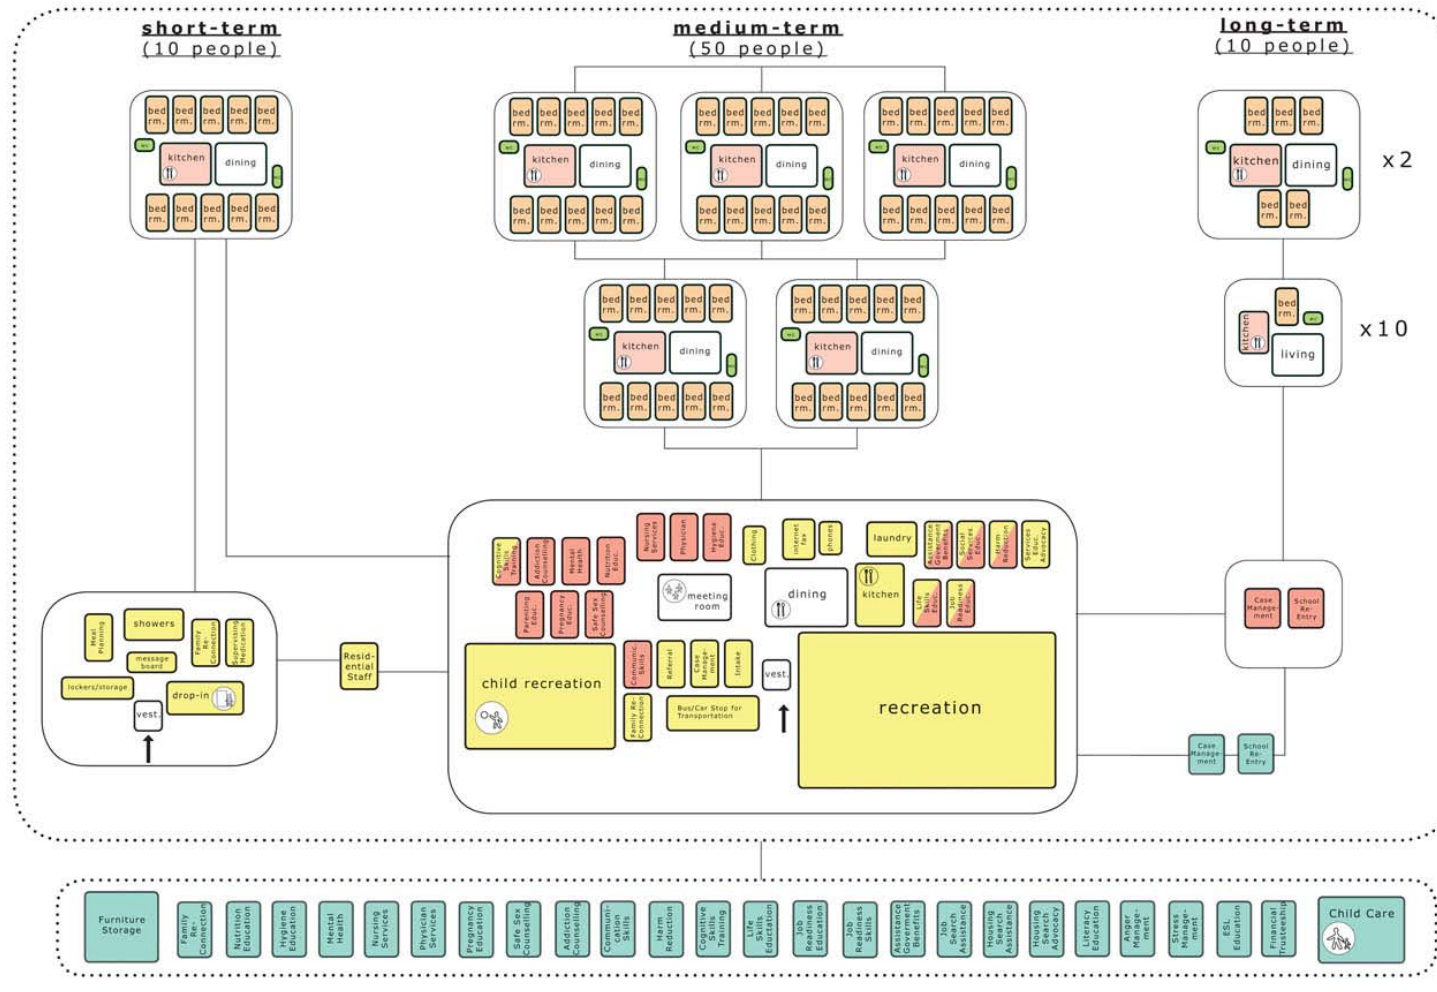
short-term
(10 people)

medium-term
(50 people)

long-term
(10 people)

bed rm. bed rm. bed rm. bed rm. bed rm.
wc
kitchen
dining
bed rm. bed rm. bed rm. bed rm. bed rm.

bed rm. bed rm. bed rm. bed rm. bed rm.
wc
kitchen
dining
bed rm. bed rm. bed rm. bed rm. bed rm.

bed rm. bed rm. bed rm. bed rm. bed rm.
wc
kitchen
dining
bed rm. bed rm. bed rm. bed rm. bed rm.

bed rm. bed rm. bed rm. bed rm. bed rm.
wc
kitchen
dining
bed rm. bed rm. bed rm. bed rm. bed rm.

bed rm. bed rm. bed rm.
wc
kitchen
dining
bed rm. bed rm.
x 2

bed rm. bed rm. bed rm. bed rm. bed rm.
wc
kitchen
dining
bed rm. bed rm. bed rm. bed rm. bed rm.

bed rm. bed rm. bed rm. bed rm. bed rm.
wc
kitchen
dining
bed rm. bed rm. bed rm. bed rm. bed rm.

bed rm.
kitchen
wc
living
x 10

Meal Planning
showers
Family Re-Connection
Supervising Medication
message board
lockers/storage
drop-in
vest.

Resid-ential Staff

Cognitive Skills Training
Addiction Counselling
Mental Health
Nutrition Educ.
Nursing Services
Physician
Hygiene Educ.
Clothing
Internet fax
phones
laundry
Assistance Government Benefits
Social Services Educ.
Harm Reduction
Services Educ. Advocacy
Parenting Educ.
Pregnancy Educ.
Safe Sex Counselling
meeting room
dining
kitchen
Life Skills Educ.
Job Readiness Educ.
child recreation
Communic. Skills
Referral
Case Manage-ment
Intake
vest.
Family Re-Connection
Bus/Car Stop for Transportation
recreation

Case Manage-ment
School Re-Entry

Case Manage-ment
School Re-Entry

Furniture Storage
Family Re-Connection
Nutrition Education
Hygiene Education
Mental Health
Nursing Services
Physician Services
Pregnancy Education
Safe Sex Counselling
Addiction Counselling
Communi-cation Skills
Harm Reduction
Cognitive Skills Training
Life Skills Education
Job Readiness Education
Job Readiness Skills
Assistance Government Benefits
Job Search Assistance
Housing Search Assistance
Housing Search Advocacy
Literacy Education
Anger Manage-ment
Stress Manage-ment
ESL Education
Financial Trusteeship
Child Care